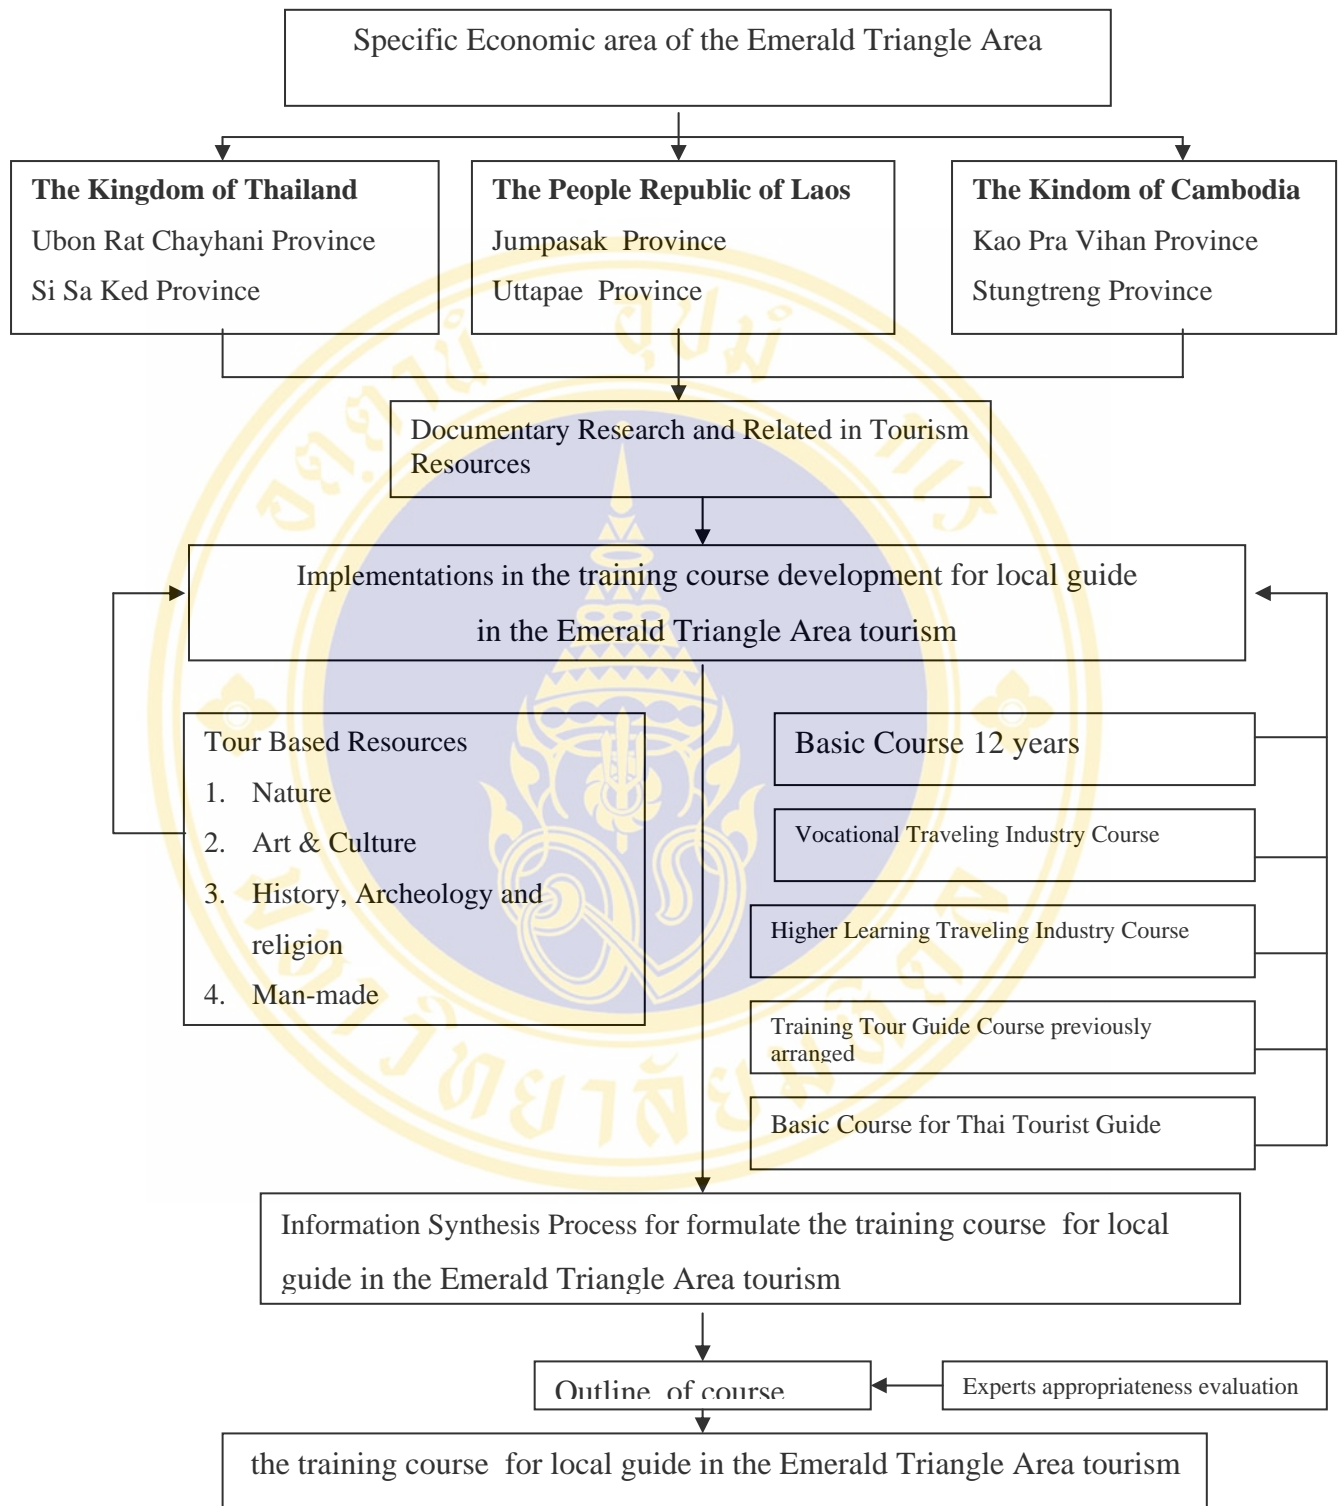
Specific Economic area of the Emerald Triangle Area

**The Kingdom of Thailand**
Ubon Rat Chayhani Province
Si Sa Ked Province

**The People Republic of Laos**
Jumpasak Province
Uttapae Province

**The Kindom of Cambodia**
Kao Pra Vihan Province
Stungtreng Province

Documentary Research and Related in Tourism Resources

Implementations in the training course development for local guide in the Emerald Triangle Area tourism

Tour Based Resources
1. Nature
2. Art & Culture
3. History, Archeology and religion
4. Man-made

Basic Course 12 years

Vocational Traveling Industry Course

Higher Learning Traveling Industry Course

Training Tour Guide Course previously arranged

Basic Course for Thai Tourist Guide

Information Synthesis Process for formulate the training course for local guide in the Emerald Triangle Area tourism

Outline of course

Experts appropriateness evaluation

the training course for local guide in the Emerald Triangle Area tourism